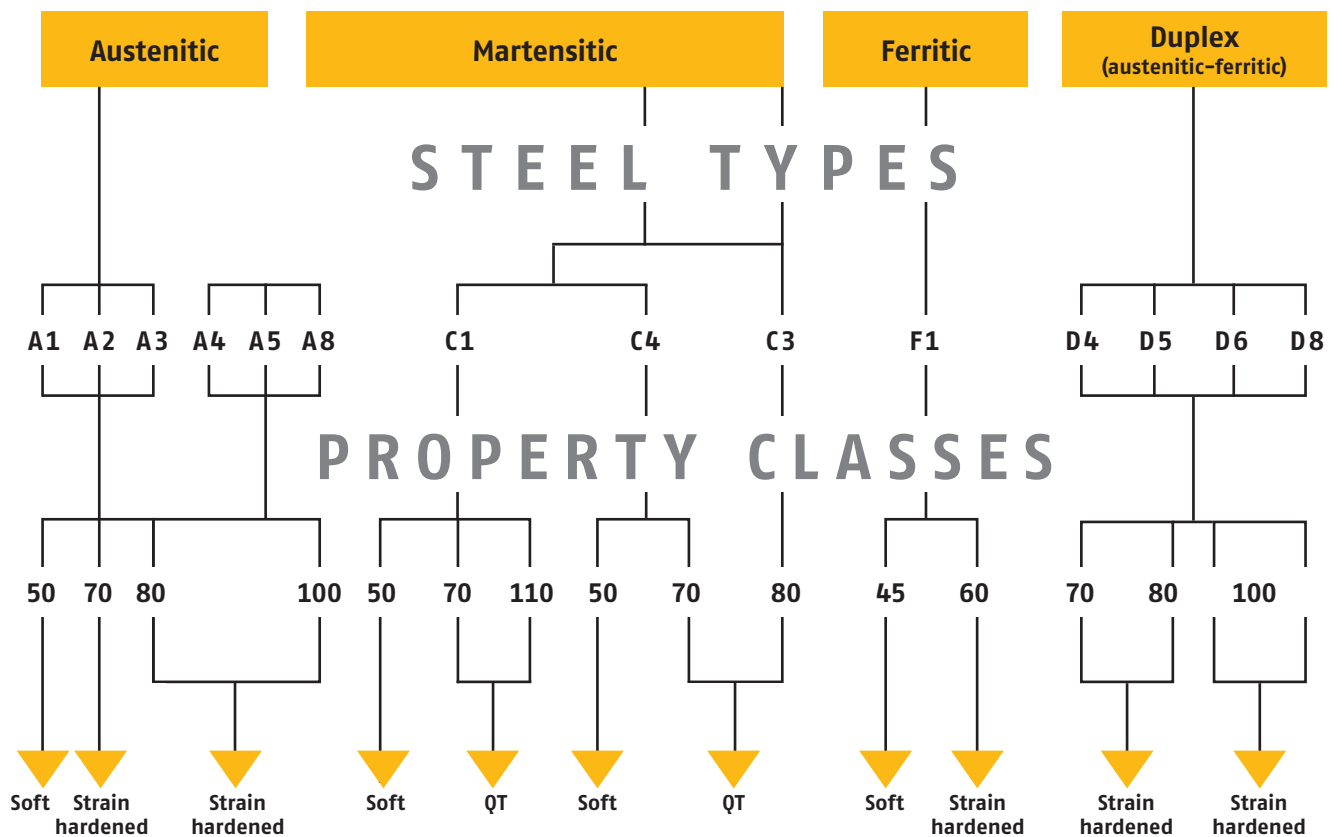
Austenitic

Martensitic

Ferritic

Duplex
(austenitic-ferritic)

STEEL TYPES

A1 A2 A3 A4 A5 A8 C1 C4 C3 F1 D4 D5 D6 D8

PROPERTY CLASSES

50 70 80 100 50 70 110 50 70 80 45 60 70 80 100

Soft
Strain hardened
Strain hardened
Soft
QT
Soft
QT
Soft
Strain hardened
Strain hardened
Strain hardened